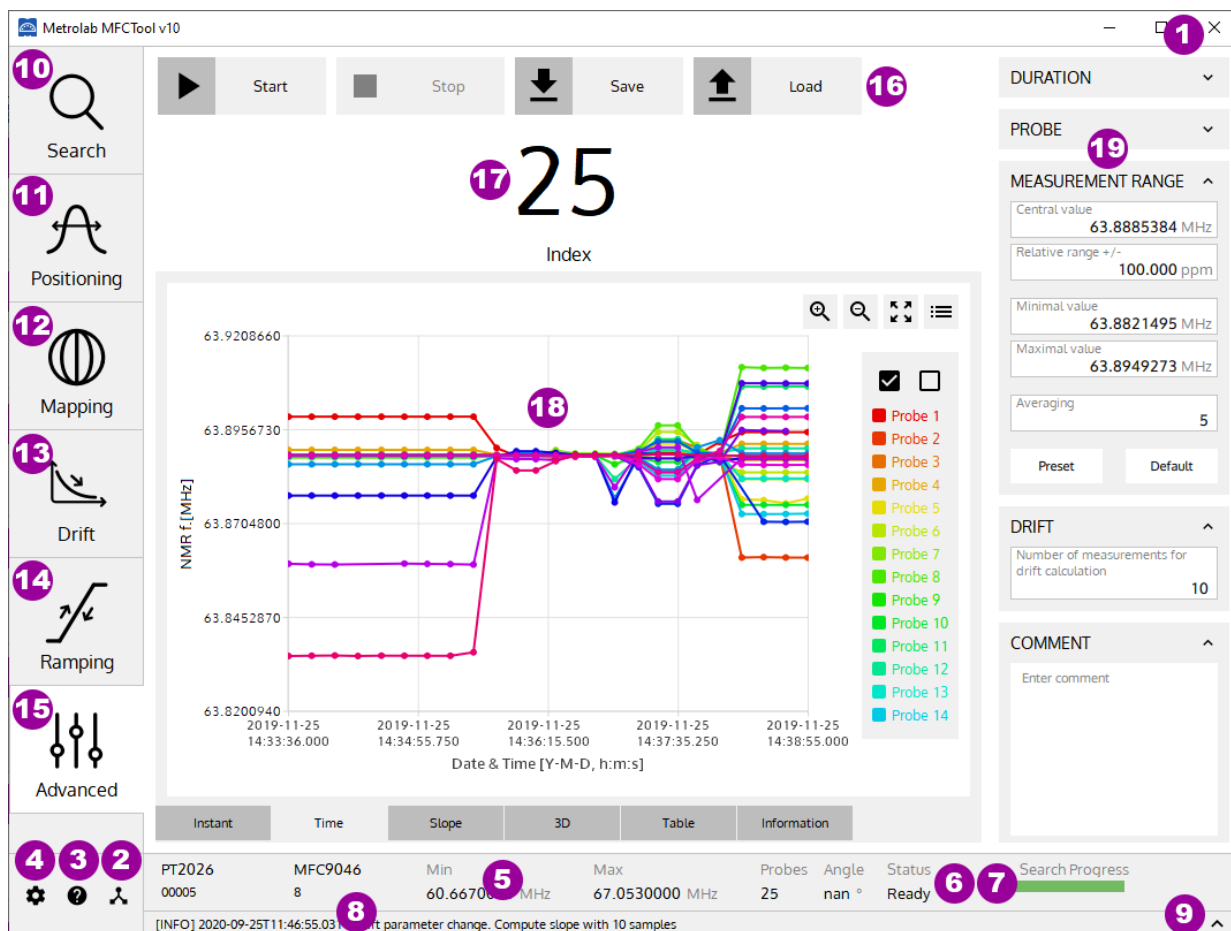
Metrolab MFCTool v10

1

10 Search

11 Positioning

12 Mapping

13 Drift

14 Ramping

15 Advanced

4 3 2

Start Stop Save Load 16

17 25

Index

63.9208660
63.8956730
63.8704800
63.8452870
63.8200940

NMR f. [MHz]

18

2019-11-25 14:33:36.000
2019-11-25 14:34:55.750
2019-11-25 14:36:15.500
2019-11-25 14:37:35.250
2019-11-25 14:38:55.000

Date & Time [Y-M-D, h:m:s]

Probe 1
Probe 2
Probe 3
Probe 4
Probe 5
Probe 6
Probe 7
Probe 8
Probe 9
Probe 10
Probe 11
Probe 12
Probe 13
Probe 14

Instant Time Slope 3D Table Information

DURATION

PROBE

19

MEASUREMENT RANGE

Central value
63.8885384 MHz

Relative range +/-
100.000 ppm

Minimal value
63.8821495 MHz

Maximal value
63.8949273 MHz

Averaging
5

Preset Default

DRIFT

Number of measurements for drift calculation
10

COMMENT

Enter comment

PT2026 00005
MFC9046 8
Min 60.66700 5 MHz
Max 67.0530000 MHz
Probes 25
Angle nan °
Status Ready 6 7
Search Progress

[INFO] 2020-09-25T11:46:55.03 8 ft parameter change. Compute slope with 10 samples

9